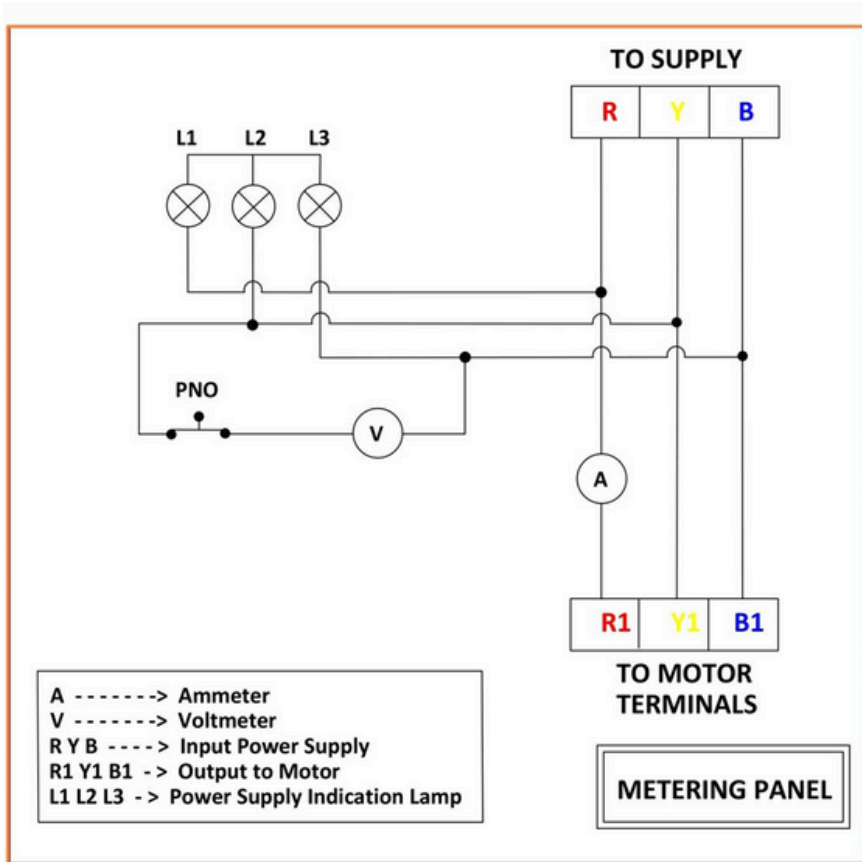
TO SUPPLY

| R | Y | B |
|---|---|---|

L1 L2 L3

PNO

V

A

| R1 | Y1 | B1 |
|---|---|---|

TO MOTOR TERMINALS

A -------> Ammeter
V -------> Voltmeter
R Y B ----> Input Power Supply
R1 Y1 B1 -> Output to Motor
L1 L2 L3 -> Power Supply Indication Lamp

METERING PANEL